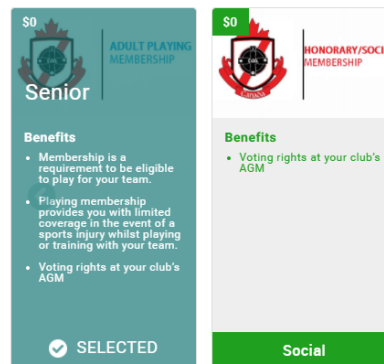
$0

ADULT PLAYING MEMBERSHIP

Senior

Benefits

- Membership is a requirement to be eligible to play for your team.
- Playing membership provides you with limited coverage in the event of a sports injury whilst playing or training with your team.
- Voting rights at your club's AGM

SELECTED

$0

HONORARY/SOCI MEMBERSHIP

Benefits

- Voting rights at your club's AGM

Social